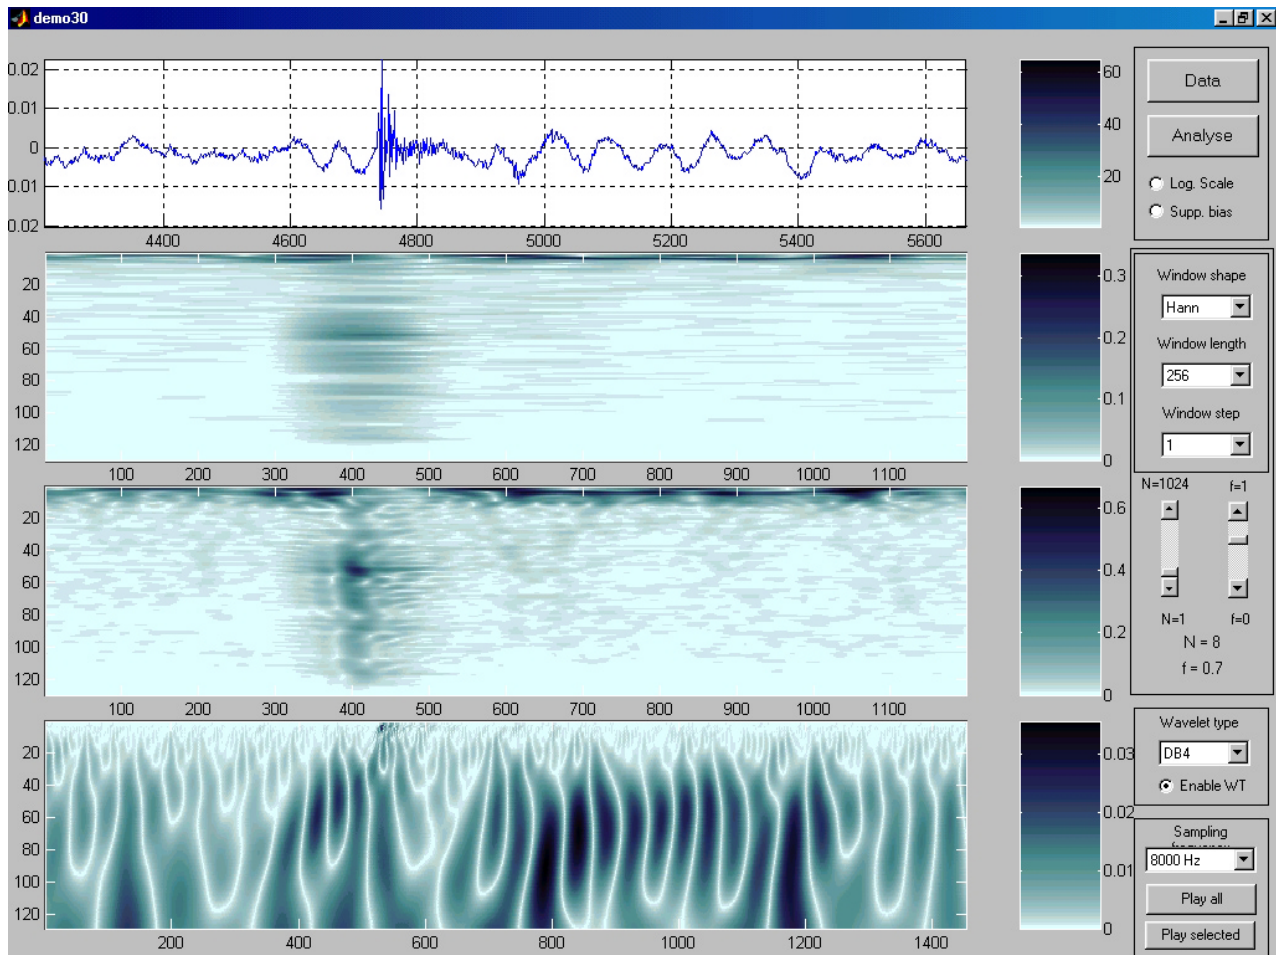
demo30

0.02
0.01
0
0.01
0.02

4400 4600 4800 5000 5200 5400 5600

60
40
20

Data

Analyse

Log. Scale

Supp. bias

20
40
60
80
100
120

100 200 300 400 500 600 700 800 900 1000 1100

0.3
0.2
0.1
0

Window shape

Hann

Window length

256

Window step

1

N=1024

f=1

N=1

f=0

N = 8

f = 0.7

20
40
60
80
100
120

100 200 300 400 500 600 700 800 900 1000 1100

0.6
0.4
0.2
0

20
40
60
80
100
120

200 400 600 800 1000 1200 1400

0.03
0.02
0.01
0

Wavelet type

DB4

Enable WT

Sampling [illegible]

8000 Hz

Play all

Play selected